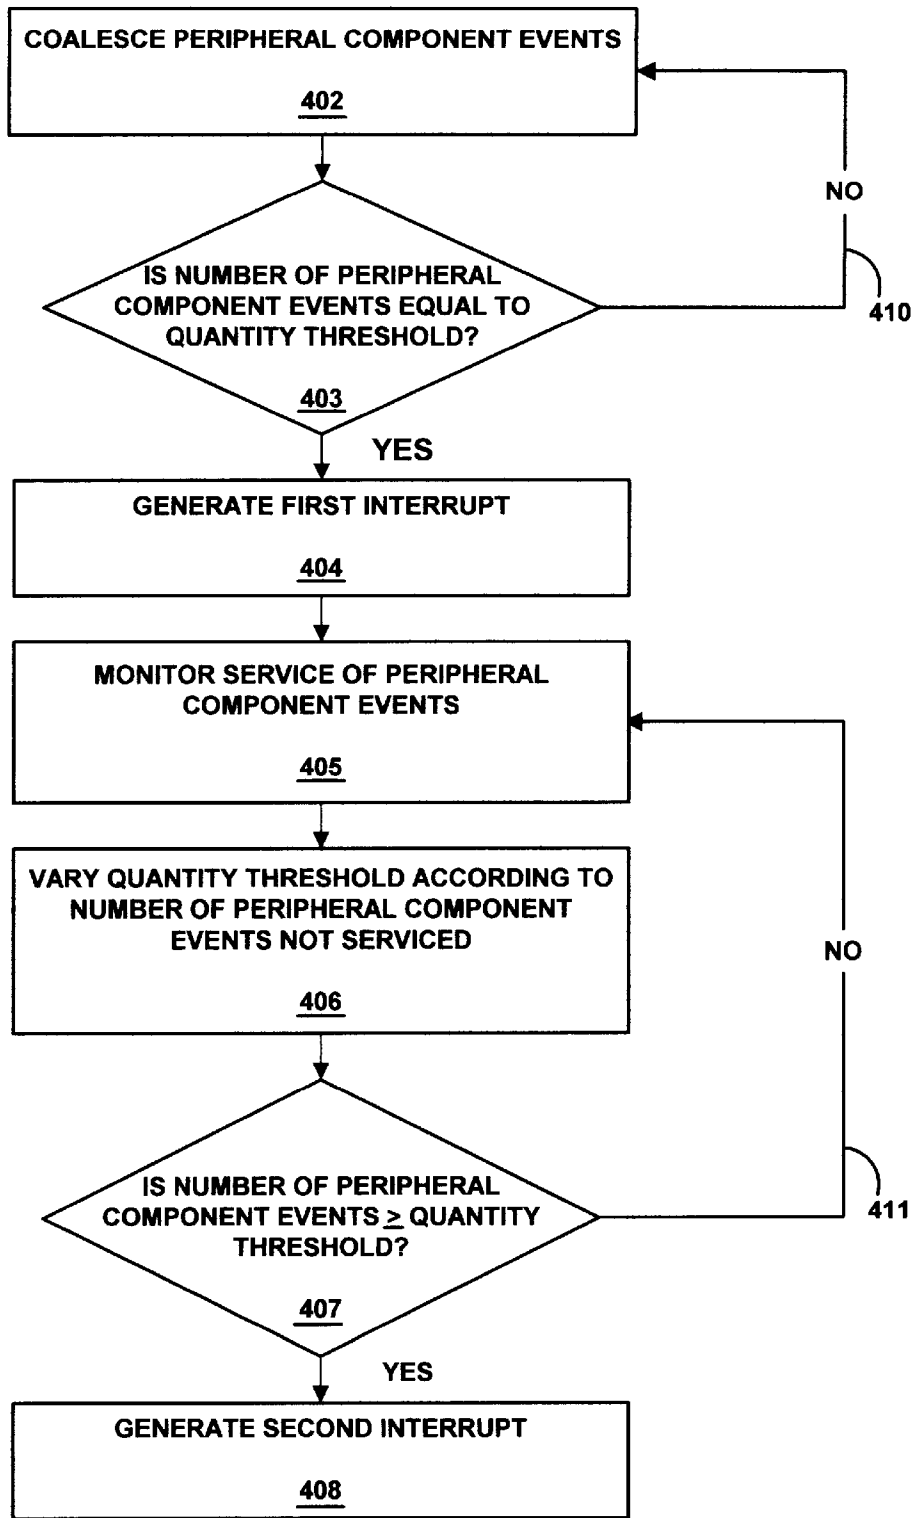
COALESCE PERIPHERAL COMPONENT EVENTS

402

NO

IS NUMBER OF PERIPHERAL COMPONENT EVENTS EQUAL TO QUANTITY THRESHOLD?

410

403

YES

GENERATE FIRST INTERRUPT

404

MONITOR SERVICE OF PERIPHERAL COMPONENT EVENTS

405

VARY QUANTITY THRESHOLD ACCORDING TO NUMBER OF PERIPHERAL COMPONENT EVENTS NOT SERVICED

406

NO

IS NUMBER OF PERIPHERAL COMPONENT EVENTS $\geq$ QUANTITY THRESHOLD?

411

407

YES

GENERATE SECOND INTERRUPT

408